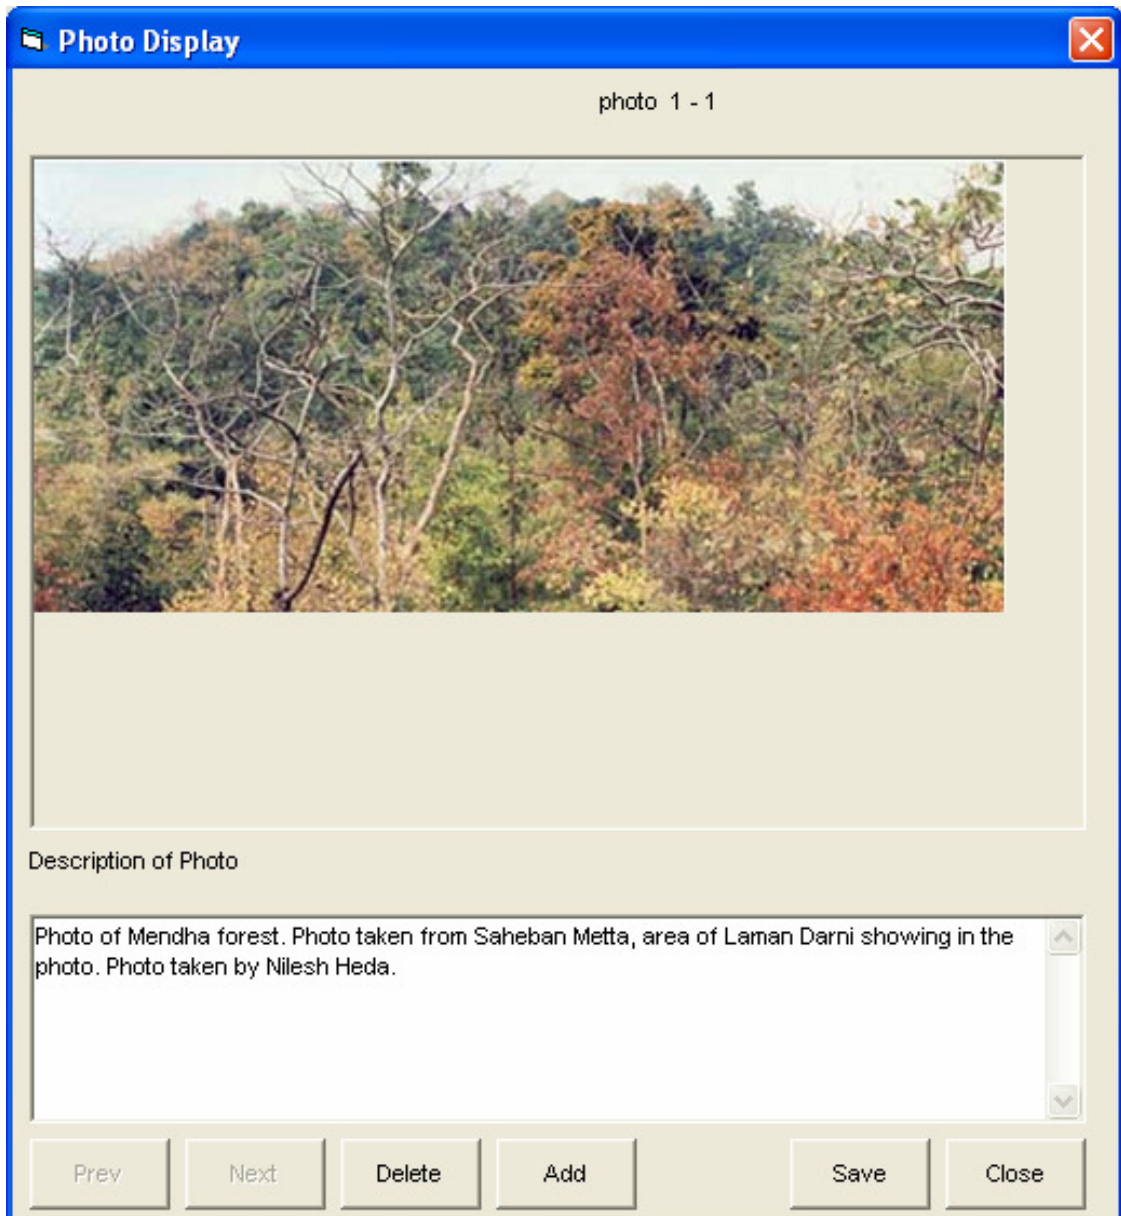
Photo Display

photo 1 - 1

Description of Photo

Photo of Mendha forest. Photo taken from Saheban Metta, area of Laman Darni showing in the photo. Photo taken by Nilesh Heda.

Prev Next Delete Add Save Close